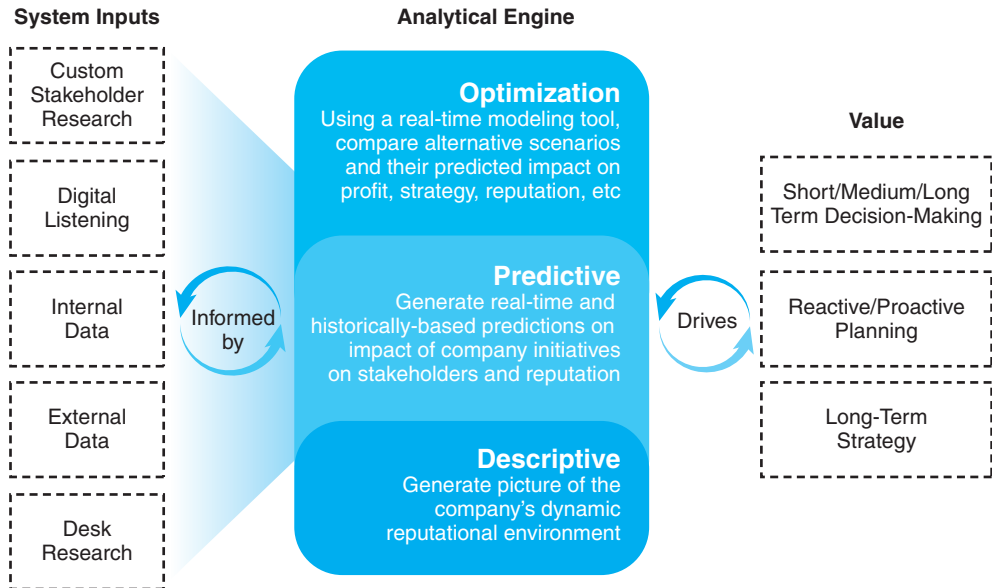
System Inputs

Custom Stakeholder Research

Digital Listening

Internal Data

External Data

Desk Research

Informed by

Analytical Engine

Optimization
Using a real-time modeling tool, compare alternative scenarios and their predicted impact on profit, strategy, reputation, etc

Predictive
Generate real-time and historically-based predictions on impact of company initiatives on stakeholders and reputation

Descriptive
Generate picture of the company's dynamic reputational environment

Drives

Value

Short/Medium/Long Term Decision-Making

Reactive/Proactive Planning

Long-Term Strategy